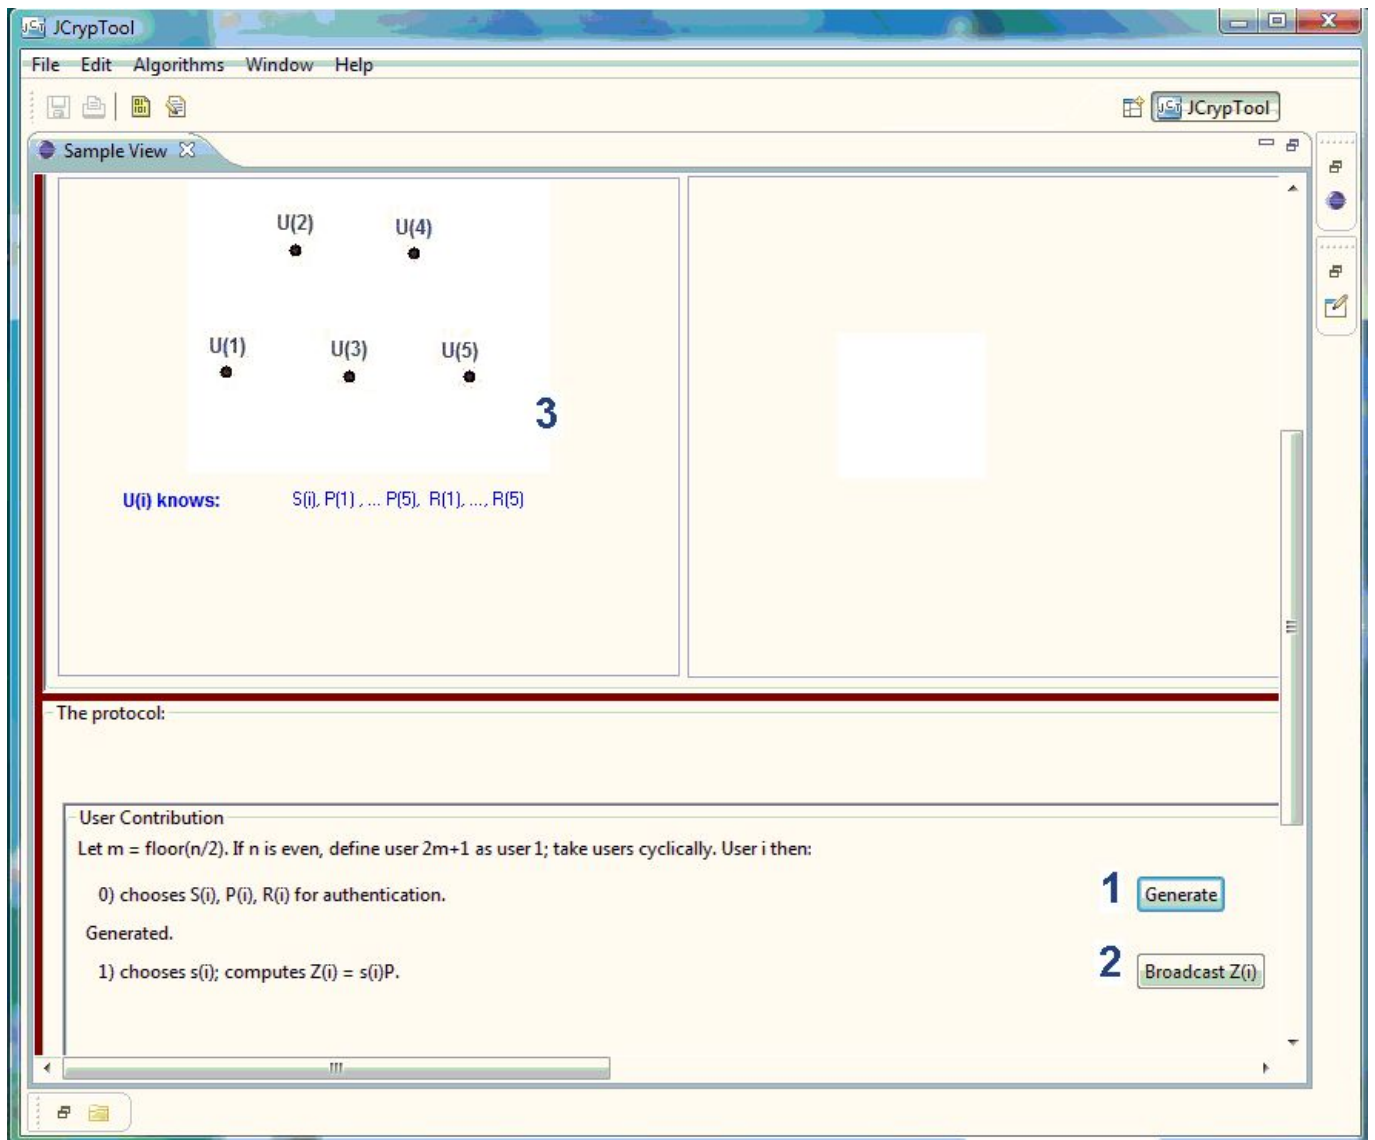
JCrypTool

File Edit Algorithms Window Help

JCrypTool

Sample View

U(2) U(4)

U(1) U(3) U(5)

3

U(i) knows: S(i), P(1) , ... P(5), R(1), ..., R(5)

The protocol:

User Contribution

Let m = floor(n/2). If n is even, define user 2m+1 as user 1; take users cyclically. User i then:

0) chooses S(i), P(i), R(i) for authentication.

1 Generate

Generated.

1) chooses s(i); computes Z(i) = s(i)P.

2 Broadcast Z(i)